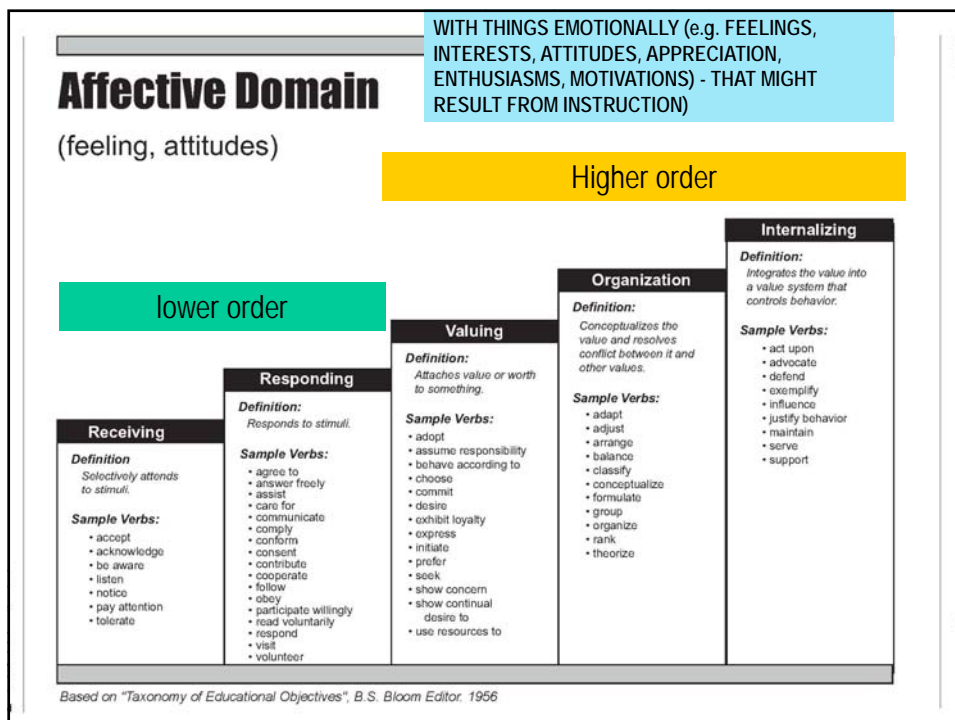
WITH THINGS EMOTIONALLY (e.g. FEELINGS, INTERESTS, ATTITUDES, APPRECIATION, ENTHUSIASMS, MOTIVATIONS) - THAT MIGHT RESULT FROM INSTRUCTION)

Affective Domain

(feeling, attitudes)

Higher order

lower order

Receiving

Definition
Selectively attends to stimuli.

Sample Verbs:
• accept
• acknowledge
• be aware
• listen
• notice
• pay attention
• tolerate

Responding

Definition:
Responds to stimuli.

Sample Verbs:
• agree to
• answer freely
• assist
• care for
• communicate
• comply
• conform
• consent
• contribute
• cooperate
• follow
• obey
• participate willingly
• read voluntarily
• respond
• visit
• volunteer

Valuing

Definition:
Attaches value or worth to something.

Sample Verbs:
• adopt
• assume responsibility
• behave according to
• choose
• commit
• desire
• exhibit loyalty
• express
• initiate
• prefer
• seek
• show concern
• show continual desire to
• use resources to

Organization

Definition:
Conceptualizes the value and resolves conflict between it and other values.

Sample Verbs:
• adapt
• adjust
• arrange
• balance
• classify
• conceptualize
• formulate
• group
• organize
• rank
• theorize

Internalizing

Definition:
Integrates the value into a value system that controls behavior.

Sample Verbs:
• act upon
• advocate
• defend
• exemplify
• influence
• justify behavior
• maintain
• serve
• support

Based on "Taxonomy of Educational Objectives", B.S. Bloom Editor. 1956